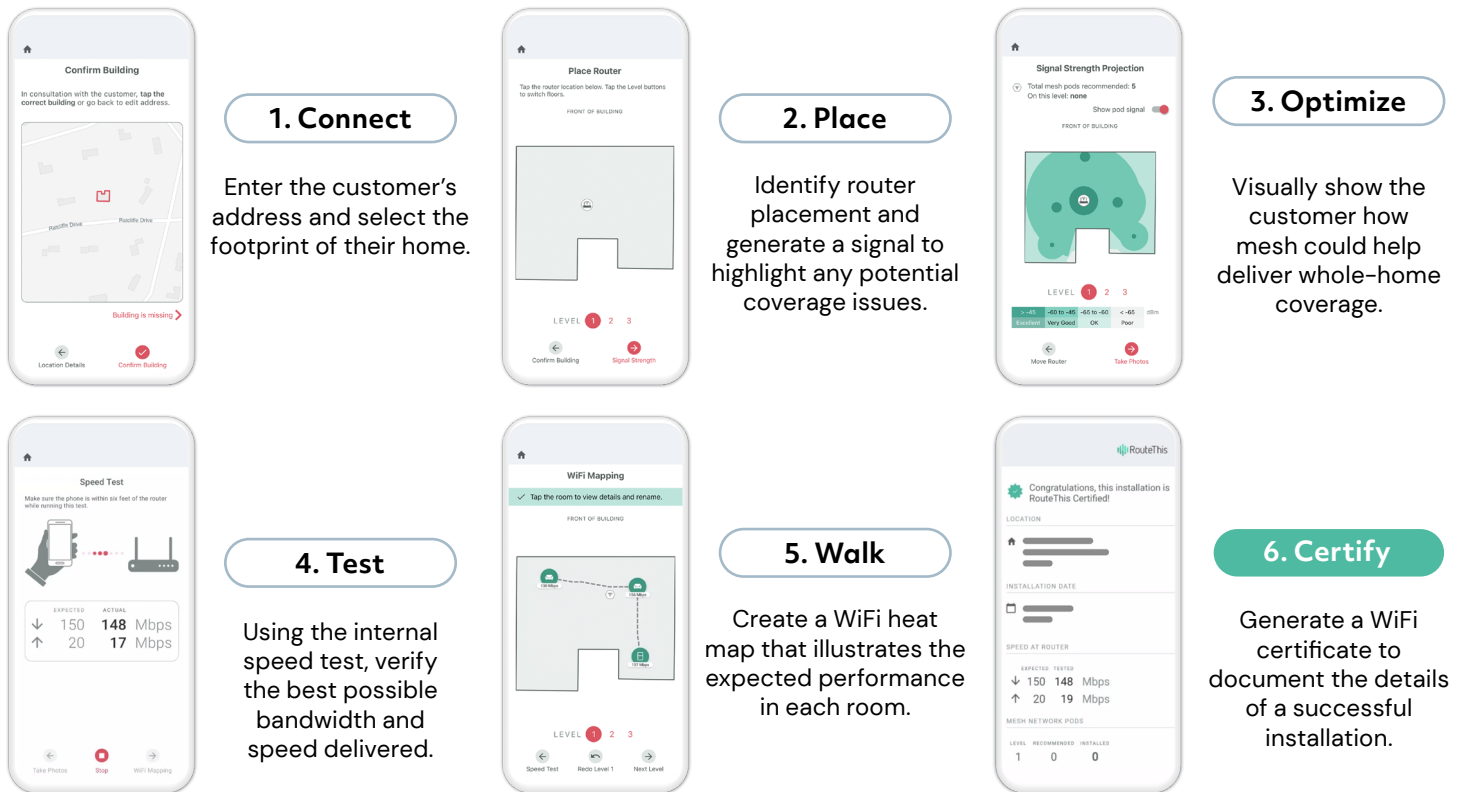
Confirm Building

In consultation with the customer, tap the correct building or go back to edit address.

Ratcliffe Drive
Ratcliffe Drive

Building is missing

Location Details
Confirm Building

1. Connect

Enter the customer's address and select the footprint of their home.

Place Router

Tap the router location below. Tap the Level buttons to switch floors.

FRONT OF BUILDING

LEVEL 1 2 3

Confirm Building
Signal Strength

2. Place

Identify router placement and generate a signal to highlight any potential coverage issues.

Signal Strength Projection

Total mesh pods recommended: 5
On this level: none

Show pod signal

FRONT OF BUILDING

LEVEL 1 2 3

| > -45 | -60 to -45 | -65 to -60 | < -65 | dBm |
|---|---|---|---|---|
| Excellent | Very Good | OK | Poor | |

Move Router
Take Photos

3. Optimize

Visually show the customer how mesh could help deliver whole-home coverage.

Speed Test

Make sure the phone is within six feet of the router while running this test.

| | EXPECTED | ACTUAL | |
|---|---|---|---|
| ↓ | 150 | 148 | Mbps |
| ↑ | 20 | 17 | Mbps |

Take Photos
Stop
WiFi Mapping

4. Test

Using the internal speed test, verify the best possible bandwidth and speed delivered.

WiFi Mapping

Tap the room to view details and rename.

FRONT OF BUILDING

138 Mbps
150 Mbps
137 Mbps

LEVEL 1 2 3

Speed Test
Redo Level 1
Next Level

5. Walk

Create a WiFi heat map that illustrates the expected performance in each room.

RouteThis

Congratulations, this installation is RouteThis Certified!

LOCATION

INSTALLATION DATE

SPEED AT ROUTER

| | EXPECTED | TESTED | |
|---|---|---|---|
| ↓ | 150 | 148 | Mbps |
| ↑ | 20 | 19 | Mbps |

MESH NETWORK PODS

| LEVEL | RECOMMENDED | INSTALLED |
|---|---|---|
| 1 | 0 | 0 |

6. Certify

Generate a WiFi certificate to document the details of a successful installation.